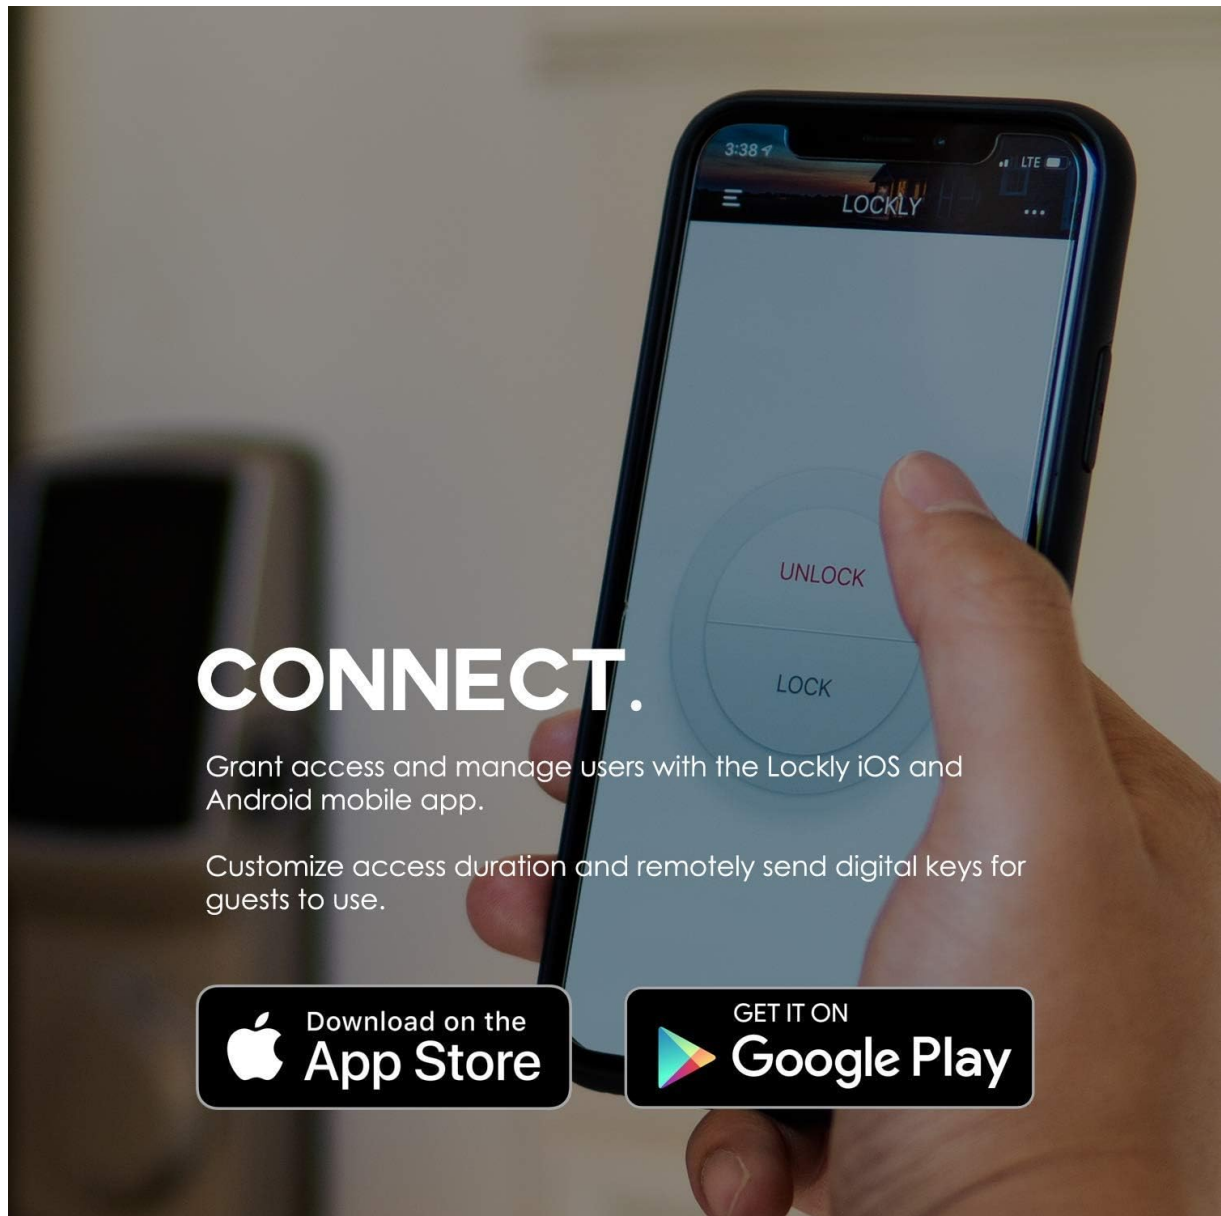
3:38
LTE
LOCKLY
UNLOCK
LOCK

CONNECT.

Grant access and manage users with the Lockly iOS and Android mobile app.

Customize access duration and remotely send digital keys for guests to use.

Download on the App Store

GET IT ON Google Play